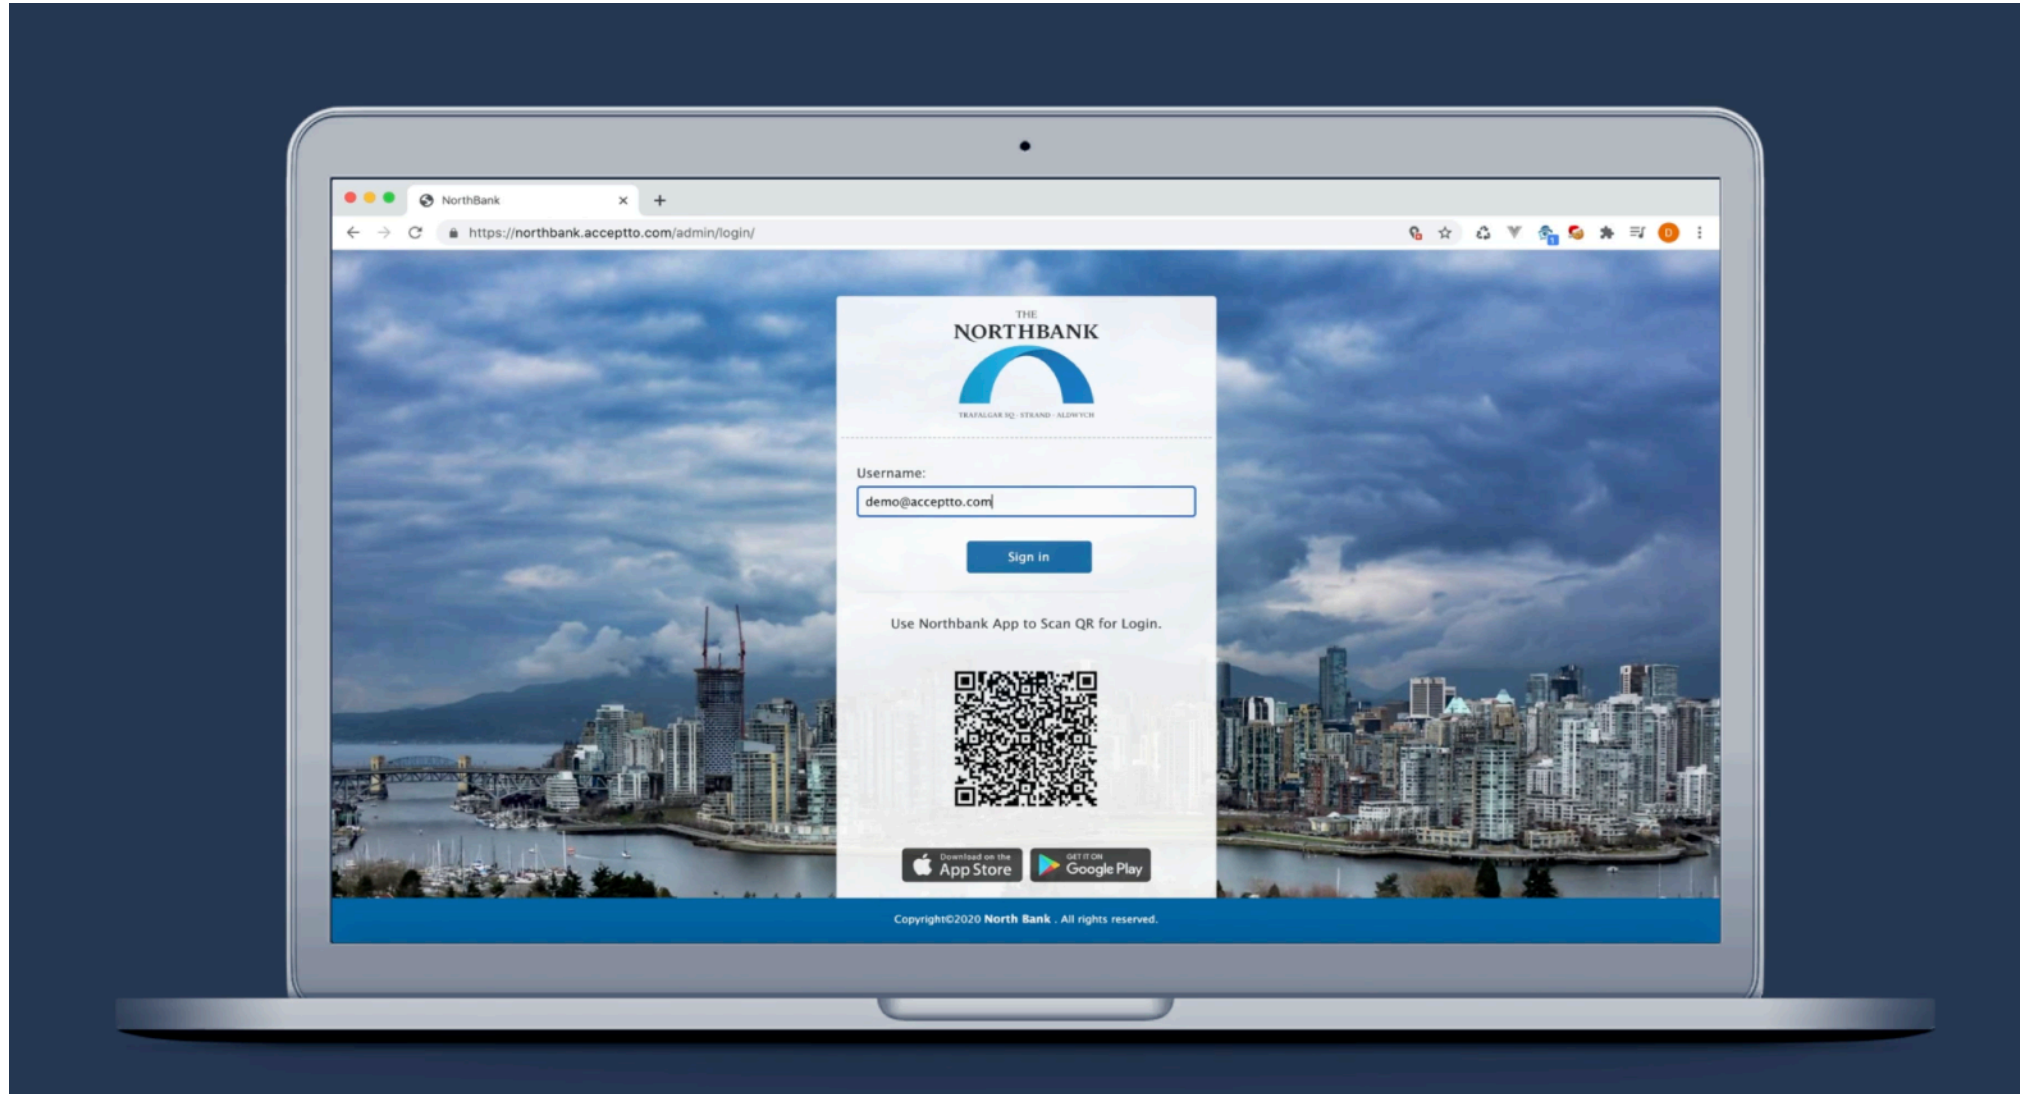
NorthBank
https://northbank.acceptto.com/admin/login/

THE
NORTHBANK
TRAFALGAR SQ · STRAND · ALDWYCH

Username:
demo@acceptto.com

Sign in

Use Northbank App to Scan QR for Login.

Download on the App Store
GET IT ON Google Play

Copyright©2020 North Bank . All rights reserved.